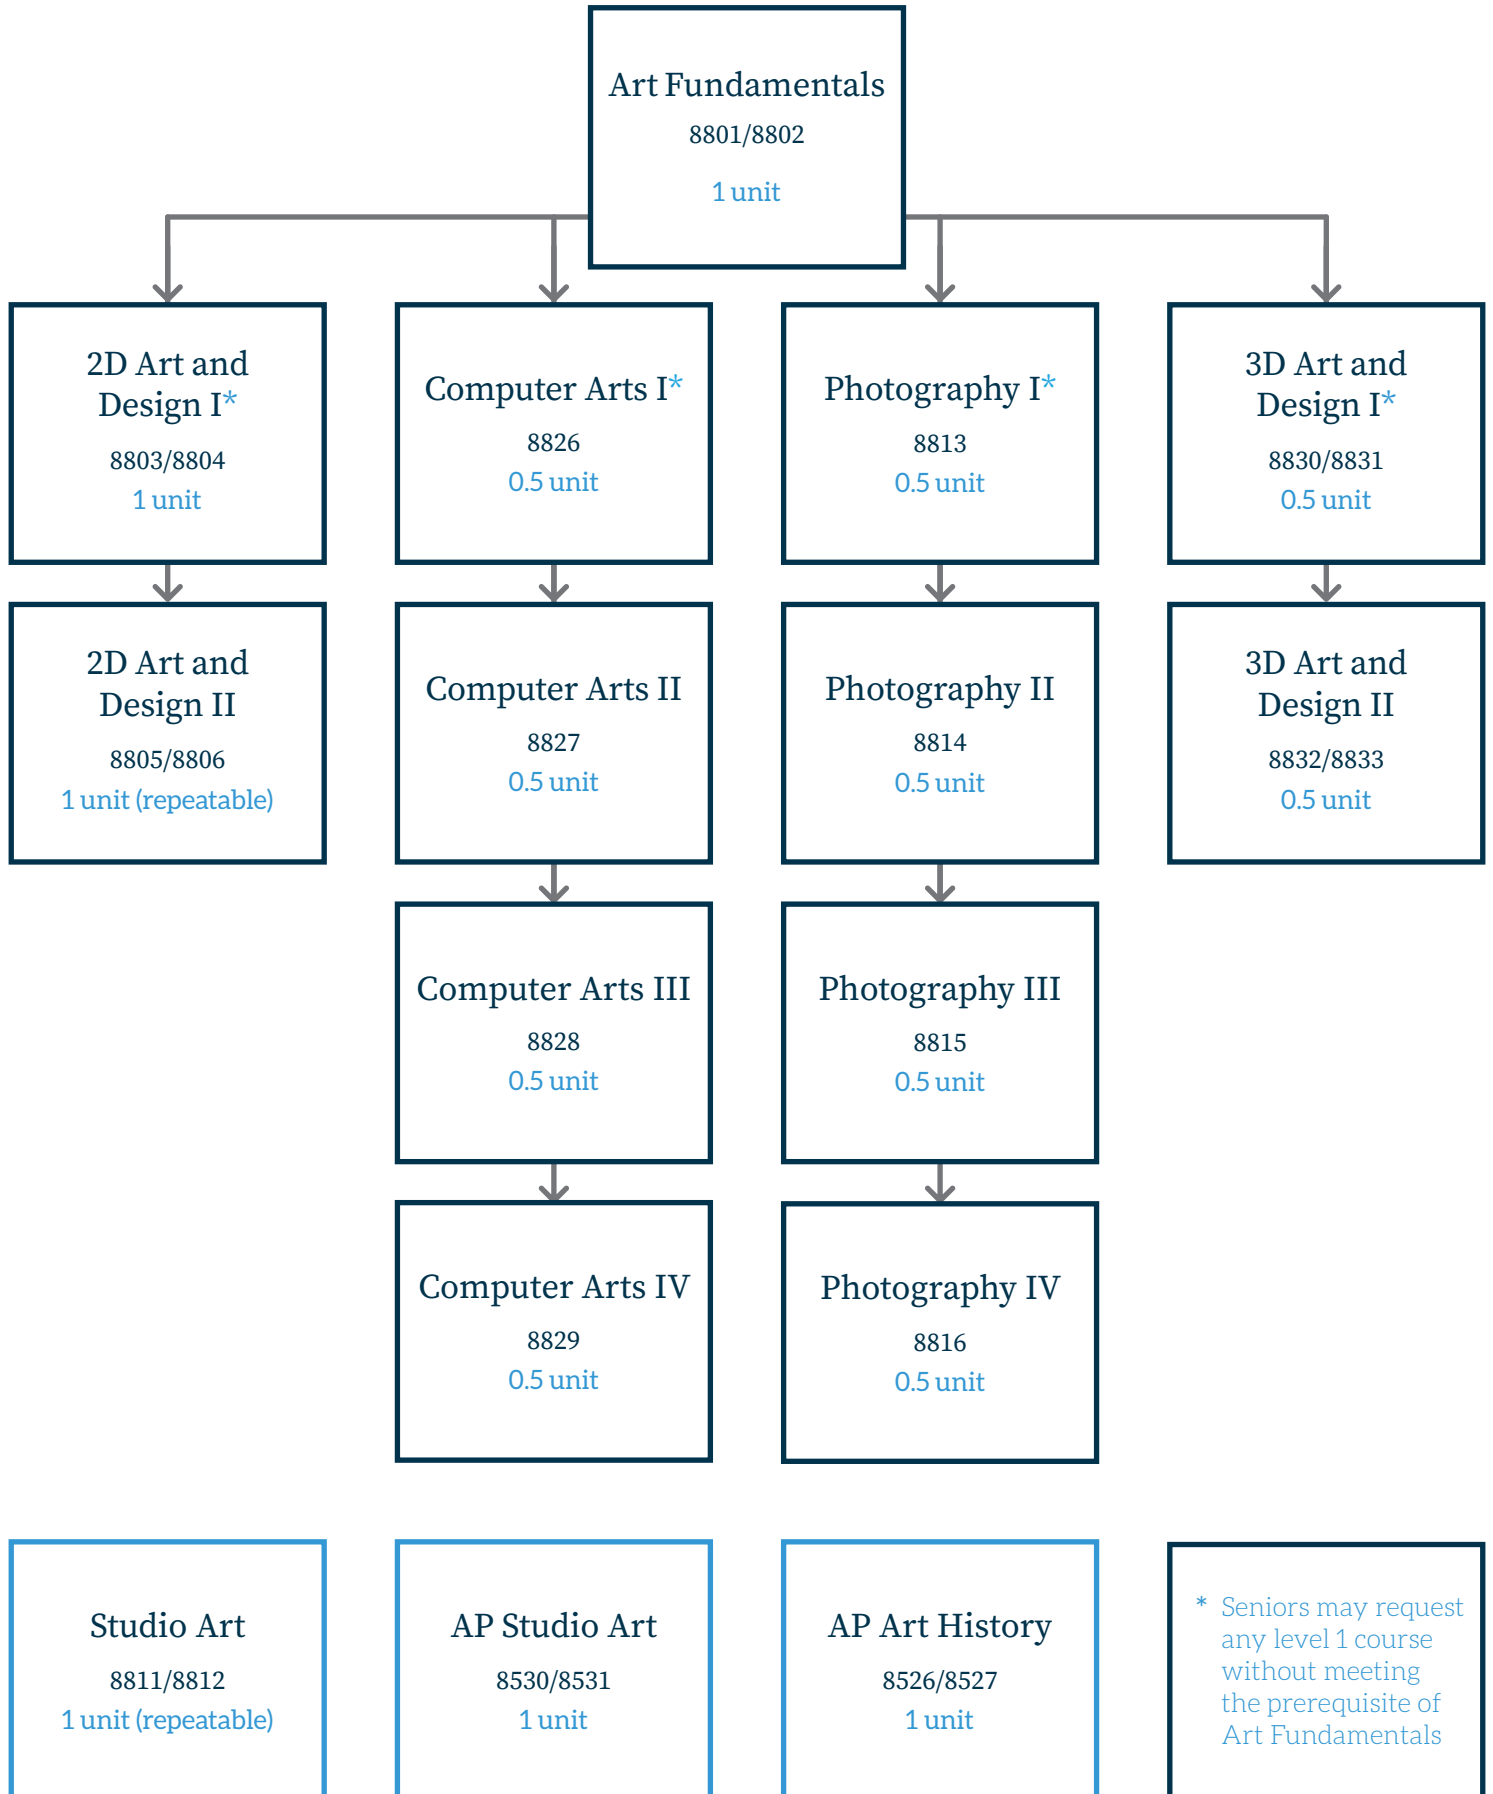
Art Fundamentals
8801/8802
1 unit

2D Art and Design I*
8803/8804
1 unit

Computer Arts I*
8826
0.5 unit

Photography I*
8813
0.5 unit

3D Art and Design I*
8830/8831
0.5 unit

2D Art and Design II
8805/8806
1 unit (repeatable)

Computer Arts II
8827
0.5 unit

Photography II
8814
0.5 unit

3D Art and Design II
8832/8833
0.5 unit

Computer Arts III
8828
0.5 unit

Photography III
8815
0.5 unit

Computer Arts IV
8829
0.5 unit

Photography IV
8816
0.5 unit

Studio Art
8811/8812
1 unit (repeatable)

AP Studio Art
8530/8531
1 unit

AP Art History
8526/8527
1 unit

* Seniors may request any level 1 course without meeting the prerequisite of Art Fundamentals